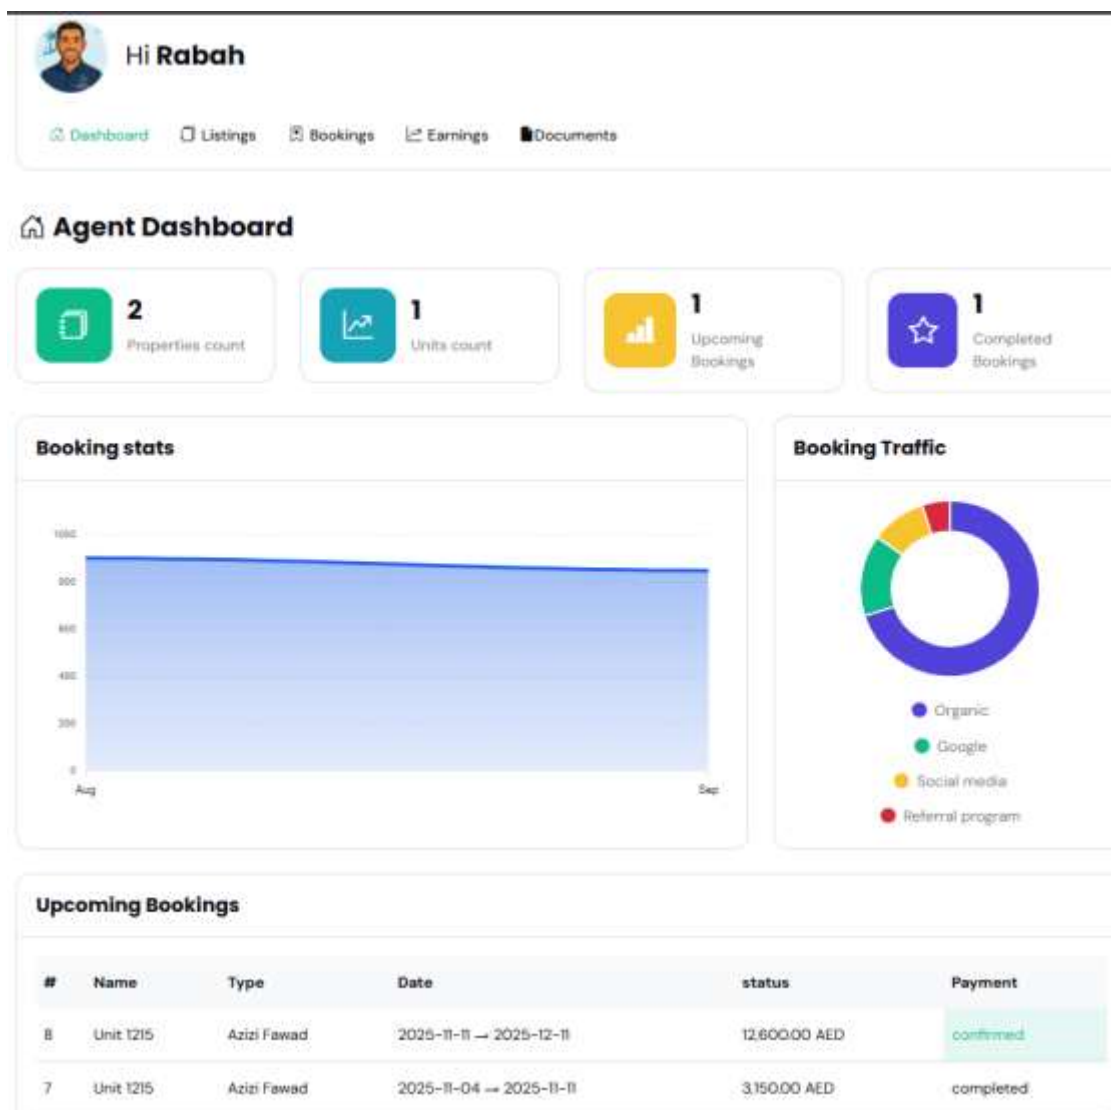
Hi **Rabah**

Dashboard Listings Bookings Earnings Documents

Agent Dashboard

2
Properties count

1
Units count

1
Upcoming Bookings

1
Completed Bookings

Booking stats

1000
800
600
400
200
0
Aug
Sep

Booking Traffic

Organic
Google
Social media
Referral program

Upcoming Bookings

| # | Name | Type | Date | status | Payment |
|---|---|---|---|---|---|
| 8 | Unit 1215 | Azizi Fawad | 2025-11-11 → 2025-12-11 | 12,600.00 AED | confirmed |
| 7 | Unit 1215 | Azizi Fawad | 2025-11-04 → 2025-11-11 | 3,150.00 AED | completed |